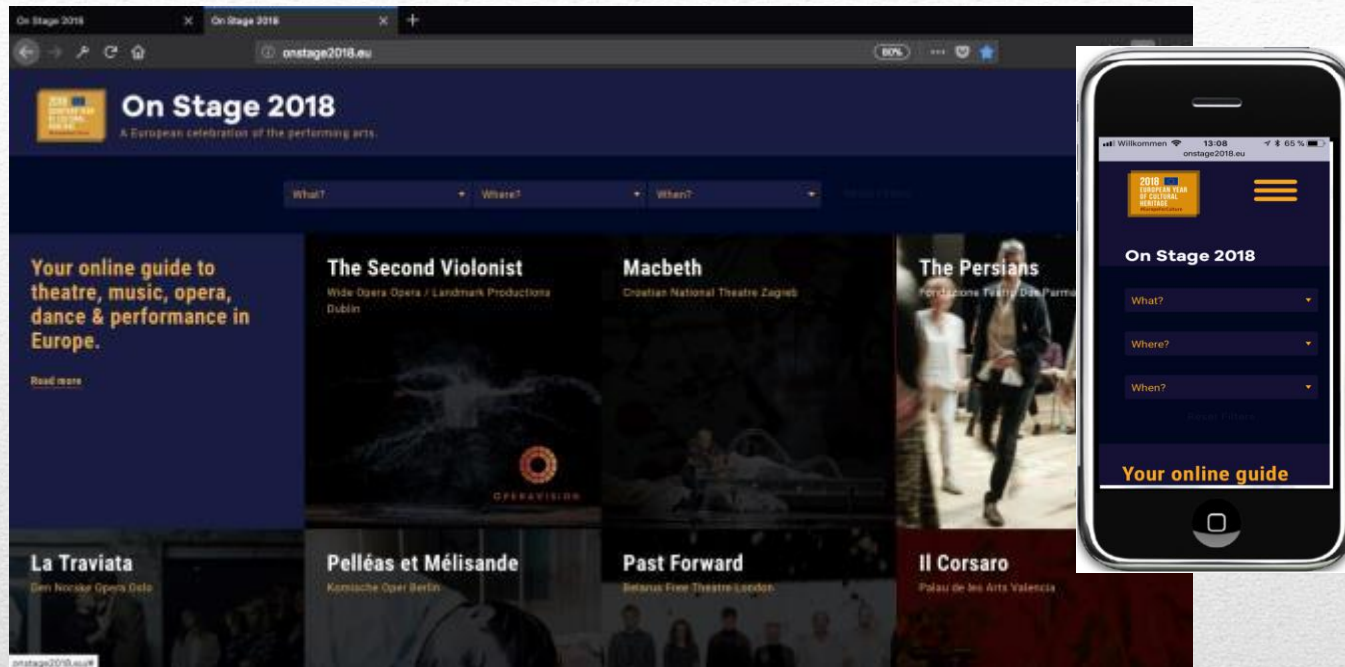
On Stage 2018

On Stage 2018

onstage2018.eu

80%

2018 EUROPEAN YEAR OF CULTURAL HERITAGE

On Stage 2018

A European celebration of the performing arts.

What?

Where?

When?

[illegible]

Your online guide to theatre, music, opera, dance & performance in Europe.

Read more

The Second Violonist

Wide Open Opera / Landmark Productions Dublin

OPERAVISION

Macbeth

Croatian National Theatre Zagreb

The Persians

Fondazione Teatro Due Parma

La Traviata

Den Norske Opera Oslo

Pelléas et Mélisande

Komische Oper Berlin

Past Forward

Belarus Free Theatre London

Il Corsaro

Palau de les Arts Valencia

onstage2018.eu/#

Willkommen 13:08 65 %

onstage2018.eu

2018 EUROPEAN YEAR OF CULTURAL HERITAGE

On Stage 2018

What?

Where?

When?

Reset Filters

Your online guide